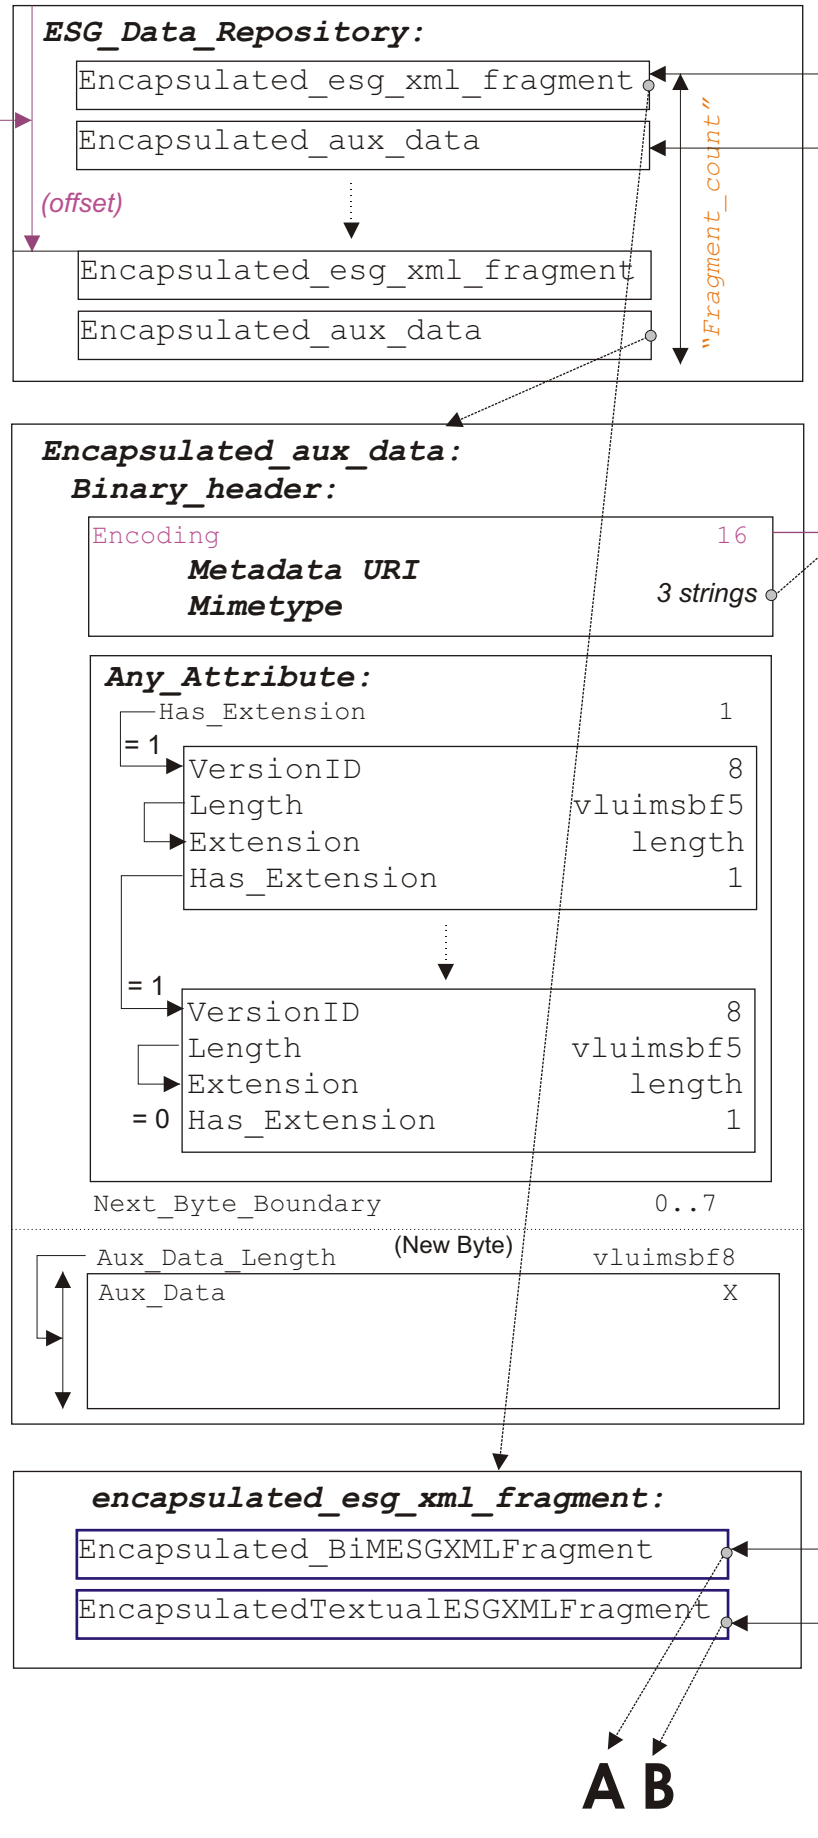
ESG_Data_Repository:

Encapsulated_esg_xml_fragment

Encapsulated_aux_data

(offset)

Encapsulated_esg_xml_fragment

Encapsulated_aux_data

"Fragment_count"

Encapsulated_aux_data:

Binary_header:

Encoding 16

Metadata URI

Mimetype

3 strings

Any_Attribute:

Has_Extension 1

= 1

VersionID 8

Length vluimsbf5

Extension length

Has_Extension 1

= 1

VersionID 8

Length vluimsbf5

Extension length

= 0 Has_Extension 1

Next_Byte_Boundary 0..7

Aux_Data_Length (New Byte) vluimsbf8

Aux_Data X

encapsulated_esg_xml_fragment:

Encapsulated_BiMESGXMLFragment

EncapsulatedTextualESGXMLFragment

A B